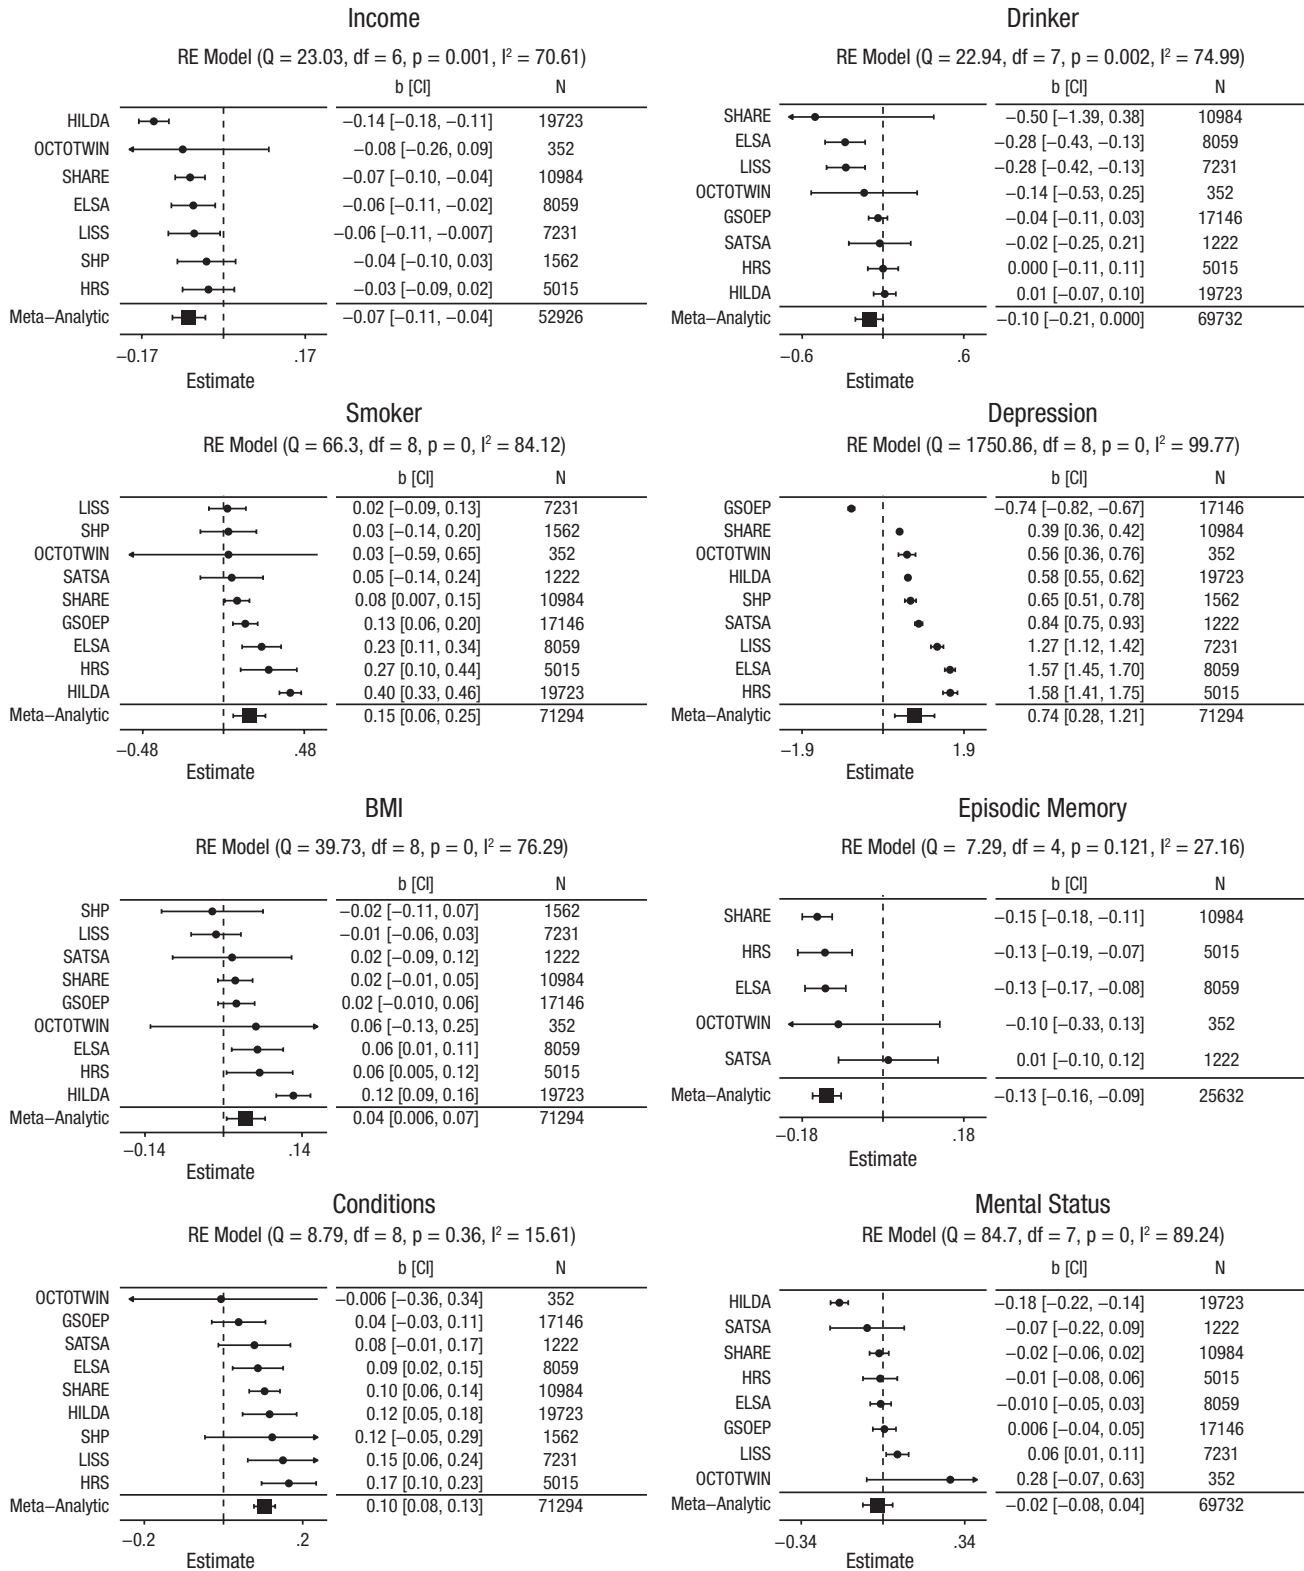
Income

RE Model (Q = 23.03, df = 6, p = 0.001, I² = 70.61)

| | b [CI] | N |
|---|---|---|
| HILDA | −0.14 [−0.18, −0.11] | 19723 |
| OCTOTWIN | −0.08 [−0.26, 0.09] | 352 |
| SHARE | −0.07 [−0.10, −0.04] | 10984 |
| ELSA | −0.06 [−0.11, −0.02] | 8059 |
| LISS | −0.06 [−0.11, −0.007] | 7231 |
| SHP | −0.04 [−0.10, 0.03] | 1562 |
| HRS | −0.03 [−0.09, 0.02] | 5015 |
| Meta−Analytic | −0.07 [−0.11, −0.04] | 52926 |

−0.17 .17
Estimate

Drinker

RE Model (Q = 22.94, df = 7, p = 0.002, I² = 74.99)

| | b [CI] | N |
|---|---|---|
| SHARE | −0.50 [−1.39, 0.38] | 10984 |
| ELSA | −0.28 [−0.43, −0.13] | 8059 |
| LISS | −0.28 [−0.42, −0.13] | 7231 |
| OCTOTWIN | −0.14 [−0.53, 0.25] | 352 |
| GSOEP | −0.04 [−0.11, 0.03] | 17146 |
| SATSA | −0.02 [−0.25, 0.21] | 1222 |
| HRS | 0.000 [−0.11, 0.11] | 5015 |
| HILDA | 0.01 [−0.07, 0.10] | 19723 |
| Meta−Analytic | −0.10 [−0.21, 0.000] | 69732 |

−0.6 .6
Estimate

Smoker

RE Model (Q = 66.3, df = 8, p = 0, I² = 84.12)

| | b [CI] | N |
|---|---|---|
| LISS | 0.02 [−0.09, 0.13] | 7231 |
| SHP | 0.03 [−0.14, 0.20] | 1562 |
| OCTOTWIN | 0.03 [−0.59, 0.65] | 352 |
| SATSA | 0.05 [−0.14, 0.24] | 1222 |
| SHARE | 0.08 [0.007, 0.15] | 10984 |
| GSOEP | 0.13 [0.06, 0.20] | 17146 |
| ELSA | 0.23 [0.11, 0.34] | 8059 |
| HRS | 0.27 [0.10, 0.44] | 5015 |
| HILDA | 0.40 [0.33, 0.46] | 19723 |
| Meta−Analytic | 0.15 [0.06, 0.25] | 71294 |

−0.48 .48
Estimate

Depression

RE Model (Q = 1750.86, df = 8, p = 0, I² = 99.77)

| | b [CI] | N |
|---|---|---|
| GSOEP | −0.74 [−0.82, −0.67] | 17146 |
| SHARE | 0.39 [0.36, 0.42] | 10984 |
| OCTOTWIN | 0.56 [0.36, 0.76] | 352 |
| HILDA | 0.58 [0.55, 0.62] | 19723 |
| SHP | 0.65 [0.51, 0.78] | 1562 |
| SATSA | 0.84 [0.75, 0.93] | 1222 |
| LISS | 1.27 [1.12, 1.42] | 7231 |
| ELSA | 1.57 [1.45, 1.70] | 8059 |
| HRS | 1.58 [1.41, 1.75] | 5015 |
| Meta−Analytic | 0.74 [0.28, 1.21] | 71294 |

−1.9 1.9
Estimate

BMI

RE Model (Q = 39.73, df = 8, p = 0, I² = 76.29)

| | b [CI] | N |
|---|---|---|
| SHP | −0.02 [−0.11, 0.07] | 1562 |
| LISS | −0.01 [−0.06, 0.03] | 7231 |
| SATSA | 0.02 [−0.09, 0.12] | 1222 |
| SHARE | 0.02 [−0.01, 0.05] | 10984 |
| GSOEP | 0.02 [−0.010, 0.06] | 17146 |
| OCTOTWIN | 0.06 [−0.13, 0.25] | 352 |
| ELSA | 0.06 [0.01, 0.11] | 8059 |
| HRS | 0.06 [0.005, 0.12] | 5015 |
| HILDA | 0.12 [0.09, 0.16] | 19723 |
| Meta−Analytic | 0.04 [0.006, 0.07] | 71294 |

−0.14 .14
Estimate

Episodic Memory

RE Model (Q = 7.29, df = 4, p = 0.121, I² = 27.16)

| | b [CI] | N |
|---|---|---|
| SHARE | −0.15 [−0.18, −0.11] | 10984 |
| HRS | −0.13 [−0.19, −0.07] | 5015 |
| ELSA | −0.13 [−0.17, −0.08] | 8059 |
| OCTOTWIN | −0.10 [−0.33, 0.13] | 352 |
| SATSA | 0.01 [−0.10, 0.12] | 1222 |
| Meta−Analytic | −0.13 [−0.16, −0.09] | 25632 |

−0.18 .18
Estimate

Conditions

RE Model (Q = 8.79, df = 8, p = 0.36, I² = 15.61)

| | b [CI] | N |
|---|---|---|
| OCTOTWIN | −0.006 [−0.36, 0.34] | 352 |
| GSOEP | 0.04 [−0.03, 0.11] | 17146 |
| SATSA | 0.08 [−0.01, 0.17] | 1222 |
| ELSA | 0.09 [0.02, 0.15] | 8059 |
| SHARE | 0.10 [0.06, 0.14] | 10984 |
| HILDA | 0.12 [0.05, 0.18] | 19723 |
| SHP | 0.12 [−0.05, 0.29] | 1562 |
| LISS | 0.15 [0.06, 0.24] | 7231 |
| HRS | 0.17 [0.10, 0.23] | 5015 |
| Meta−Analytic | 0.10 [0.08, 0.13] | 71294 |

−0.2 .2
Estimate

Mental Status

RE Model (Q = 84.7, df = 7, p = 0, I² = 89.24)

| | b [CI] | N |
|---|---|---|
| HILDA | −0.18 [−0.22, −0.14] | 19723 |
| SATSA | −0.07 [−0.22, 0.09] | 1222 |
| SHARE | −0.02 [−0.06, 0.02] | 10984 |
| HRS | −0.01 [−0.08, 0.06] | 5015 |
| ELSA | −0.010 [−0.05, 0.03] | 8059 |
| GSOEP | 0.006 [−0.04, 0.05] | 17146 |
| LISS | 0.06 [0.01, 0.11] | 7231 |
| OCTOTWIN | 0.28 [−0.07, 0.63] | 352 |
| Meta−Analytic | −0.02 [−0.08, 0.04] | 69732 |

−0.34 .34
Estimate